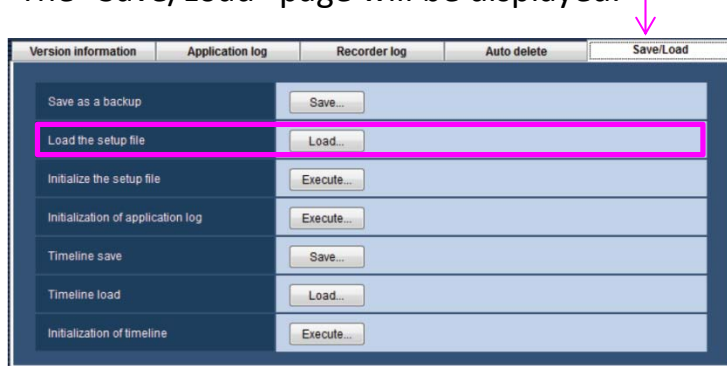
The "Save/Load" page will be displayed.

Version information | Application log | Recorder log | Auto delete | Save/Load

Save as a backup
Save...

Load the setup file
Load...

Initialize the setup file
Execute...

Initialization of application log
Execute...

Timeline save
Save...

Timeline load
Load...

Initialization of timeline
Execute...